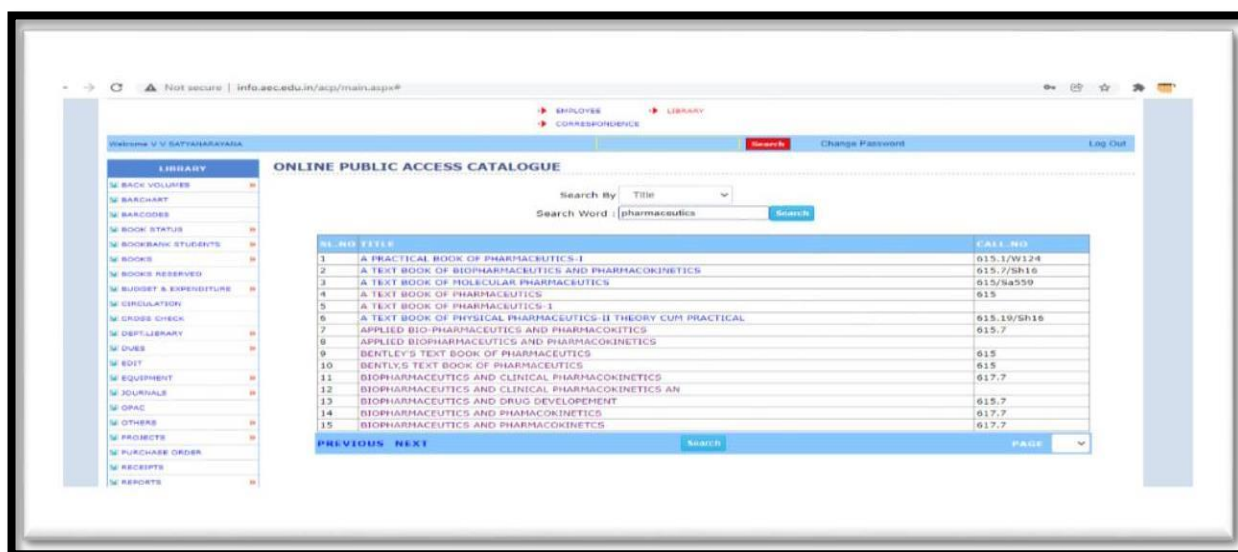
Not secure | info.aec.edu.in/acp/main.aspx#

EMPLOYEE LIBRARY
CORRESPONDENCE

Welcome V V SATYANARAYANA

Search Change Password Log Out

LIBRARY
BACK VOLUMES
BARCHART
BARCODES
BOOK STATUS
BOOKBANK STUDENTS
BOOKS
BOOKS RESERVED
BUDGET & EXPENDITURE
CIRCULATION
CROSS CHECK
DEPT.LIBRARY
DUES
EDIT
EQUIPMENT
JOURNALS
OPAC
OTHERS
PROJECTS
PURCHASE ORDER
RECEIPTS
REPORTS

ONLINE PUBLIC ACCESS CATALOGUE

Search By Title
Search Word : pharmaceutics Search

| SL.NO | TITLE | CALL.NO |
|---|---|---|
| 1 | A PRACTICAL BOOK OF PHARMACEUTICS-I | 615.1/W124 |
| 2 | A TEXT BOOK OF BIOPHARMACEUTICS AND PHARMACOKINETICS | 615.7/Sh16 |
| 3 | A TEXT BOOK OF MOLECULAR PHARMACEUTICS | 615/Sa559 |
| 4 | A TEXT BOOK OF PHARMACEUTICS | 615 |
| 5 | A TEXT BOOK OF PHARMACEUTICS-1 | |
| 6 | A TEXT BOOK OF PHYSICAL PHARMACEUTICS-II THEORY CUM PRACTICAL | 615.19/Sh16 |
| 7 | APPLIED BIO-PHARMACEUTICS AND PHARMACOKITICS | 615.7 |
| 8 | APPLIED BIOPHARMACEUTICS AND PHARMACOKINETICS | |
| 9 | BENTLEY'S TEXT BOOK OF PHARMACEUTICS | 615 |
| 10 | BENTLY,S TEXT BOOK OF PHARMACEUTICS | 615 |
| 11 | BIOPHARMACEUTICS AND CLINICAL PHARMACOKINETICS | 617.7 |
| 12 | BIOPHARMACEUTICS AND CLINICAL PHARMACOKINETICS AN | |
| 13 | BIOPHARMACEUTICS AND DRUG DEVELOPEMENT | 615.7 |
| 14 | BIOPHARMACEUTICS AND PHAMACOKINETICS | 617.7 |
| 15 | BIOPHARMACEUTICS AND PHARMACOKINETCS | 617.7 |

PREVIOUS NEXT Search PAGE